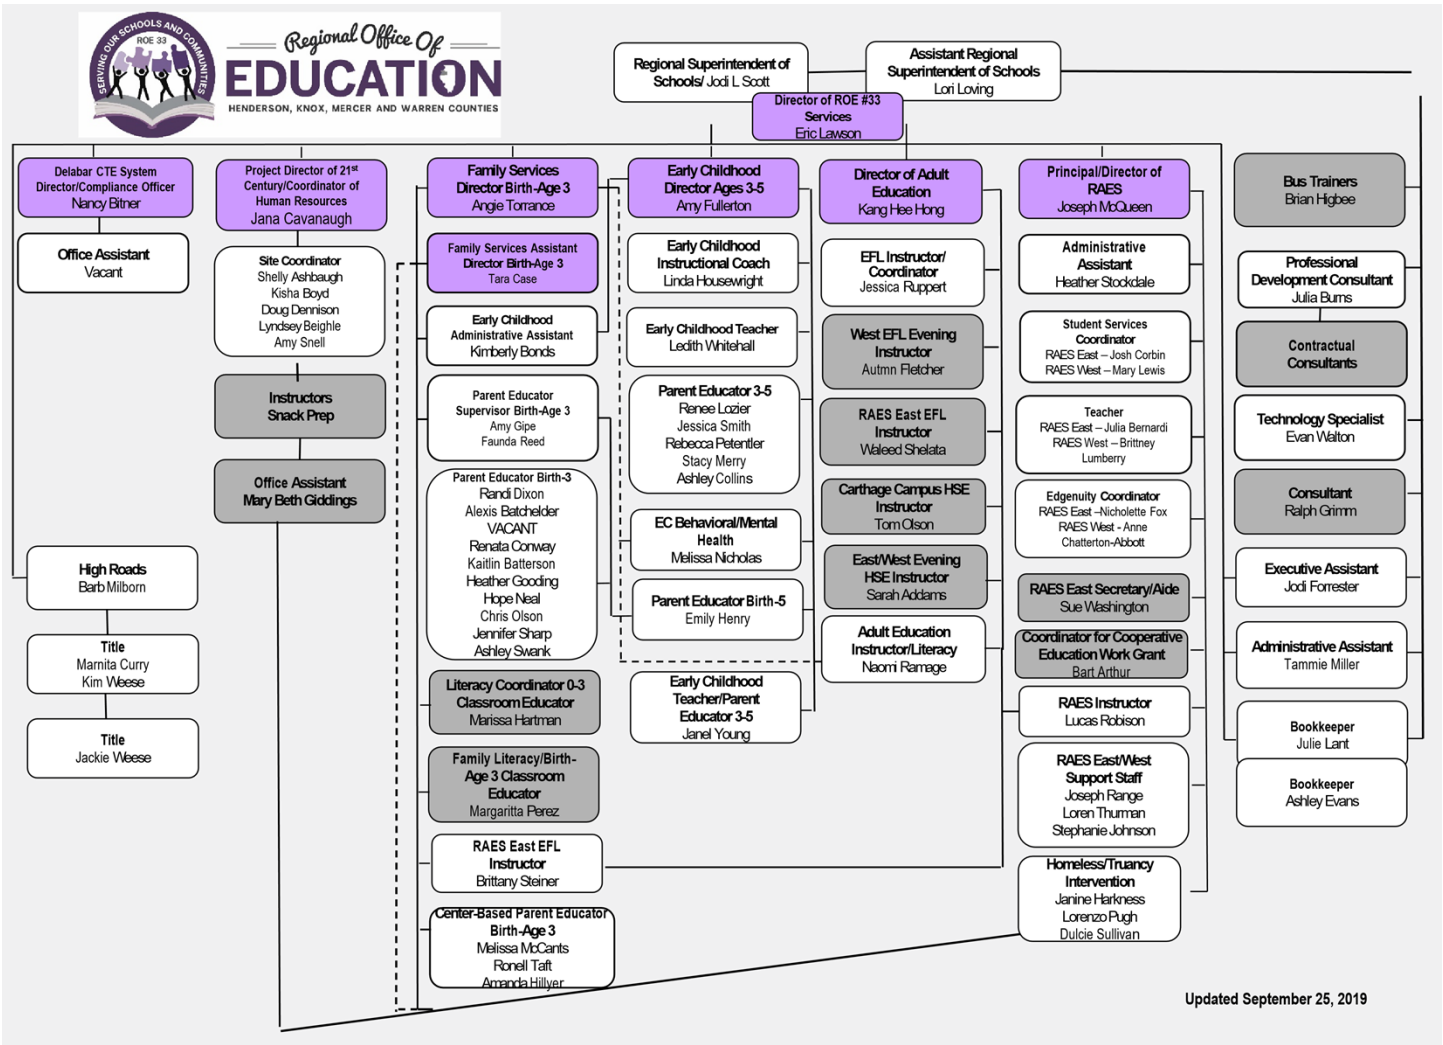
SERVING OUR SCHOOLS AND COMMUNITIES
ROE 33
Regional Office Of
EDUCATION
HENDERSON, KNOX, MERCER AND WARREN COUNTIES

Regional Superintendent of Schools/ Jodi L Scott

Assistant Regional Superintendent of Schools
Lori Loving

Director of ROE #33 Services
Eric Lawson

Delabar CTE System Director/Compliance Officer
Nancy Bitner

Office Assistant
Vacant

High Roads
Barb Milborn

Title
Marnita Curry
Kim Weese

Title
Jackie Weese

Project Director of 21st Century/Coordinator of Human Resources
Jana Cavanaugh

Site Coordinator
Shelly Ashbaugh
Kisha Boyd
Doug Dennison
Lyndsey Beighle
Amy Snell

Instructors
Snack Prep

Office Assistant
Mary Beth Giddings

Family Services Director Birth-Age 3
Angie Torrance

Family Services Assistant Director Birth-Age 3
Tara Case

Early Childhood Administrative Assistant
Kimberly Bonds

Parent Educator Supervisor Birth-Age 3
Amy Gipe
Faunda Reed

Parent Educator Birth-3
Randi Dixon
Alexis Batchelder
VACANT
Renata Conway
Kaitlin Batterson
Heather Gooding
Hope Neal
Chris Olson
Jennifer Sharp
Ashley Swank

Literacy Coordinator 0-3 Classroom Educator
Marissa Hartman

Family Literacy/Birth-Age 3 Classroom Educator
Margaritta Perez

RAES East EFL Instructor
Brittany Steiner

Center-Based Parent Educator Birth-Age 3
Melissa McCants
Ronell Taft
Amanda Hillyer

Early Childhood Director Ages 3-5
Amy Fullerton

Early Childhood Instructional Coach
Linda Housewright

Early Childhood Teacher
Ledith Whitehall

Parent Educator 3-5
Renee Lozier
Jessica Smith
Rebecca Petentler
Stacy Merry
Ashley Collins

EC Behavioral/Mental Health
Melissa Nicholas

Parent Educator Birth-5
Emily Henry

Early Childhood Teacher/Parent Educator 3-5
Janel Young

Director of Adult Education
Kang Hee Hong

EFL Instructor/ Coordinator
Jessica Ruppert

West EFL Evening Instructor
Autmn Fletcher

RAES East EFL Instructor
Waleed Shelata

Carthage Campus HSE Instructor
Tom Olson

East/West Evening HSE Instructor
Sarah Addams

Adult Education Instructor/Literacy
Naomi Ramage

Principal/Director of RAES
Joseph McQueen

Administrative Assistant
Heather Stockdale

Student Services Coordinator
RAES East – Josh Corbin
RAES West – Mary Lewis

Teacher
RAES East – Julia Bernardi
RAES West – Brittney Lumberry

Edgenuity Coordinator
RAES East –Nicholette Fox
RAES West - Anne Chatterton-Abbott

RAES East Secretary/Aide
Sue Washington

Coordinator for Cooperative Education Work Grant
Bart Arthur

RAES Instructor
Lucas Robison

RAES East/West Support Staff
Joseph Range
Loren Thurman
Stephanie Johnson

Homeless/Truancy Intervention
Janine Harkness
Lorenzo Pugh
Dulcie Sullivan

Bus Trainers
Brian Higbee

Professional Development Consultant
Julia Burns

Contractual Consultants

Technology Specialist
Evan Walton

Consultant
Ralph Grimm

Executive Assistant
Jodi Forrester

Administrative Assistant
Tammie Miller

Bookkeeper
Julie Lant

Bookkeeper
Ashley Evans

Updated September 25, 2019